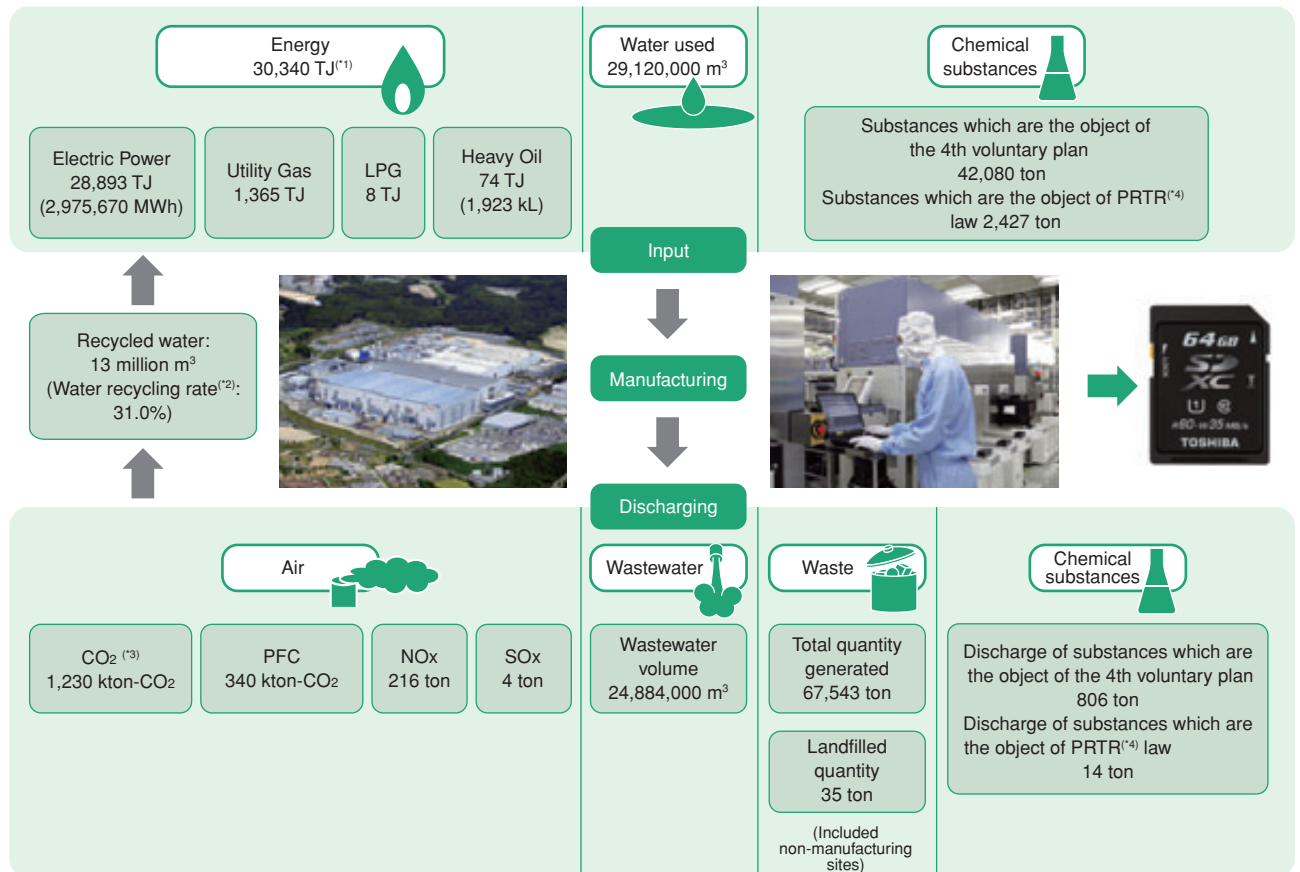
Energy
30,340 TJ$^{(*1)}$

Electric Power
28,893 TJ
(2,975,670 MWh)

Utility Gas
1,365 TJ

LPG
8 TJ

Heavy Oil
74 TJ
(1,923 kL)

Water used
29,120,000 m$^3$

Chemical substances

Substances which are the object of the 4th voluntary plan
42,080 ton
Substances which are the object of PRTR$^{(*4)}$ law 2,427 ton

Input

Recycled water:
13 million m$^3$
(Water recycling rate$^{(*2)}$:
31.0%)

Manufacturing

64GB
SD
XC
TOSHIBA

Discharging

Air

$CO_2$ $^{(*3)}$
1,230 kton-$CO_2$

PFC
340 kton-$CO_2$

NOx
216 ton

SOx
4 ton

Wastewater

Wastewater volume
24,884,000 m$^3$

Waste

Total quantity generated
67,543 ton

Landfilled quantity
35 ton

(Included non-manufacturing sites)

Chemical substances

Discharge of substances which are the object of the 4th voluntary plan
806 ton
Discharge of substances which are the object of PRTR$^{(*4)}$ law
14 ton